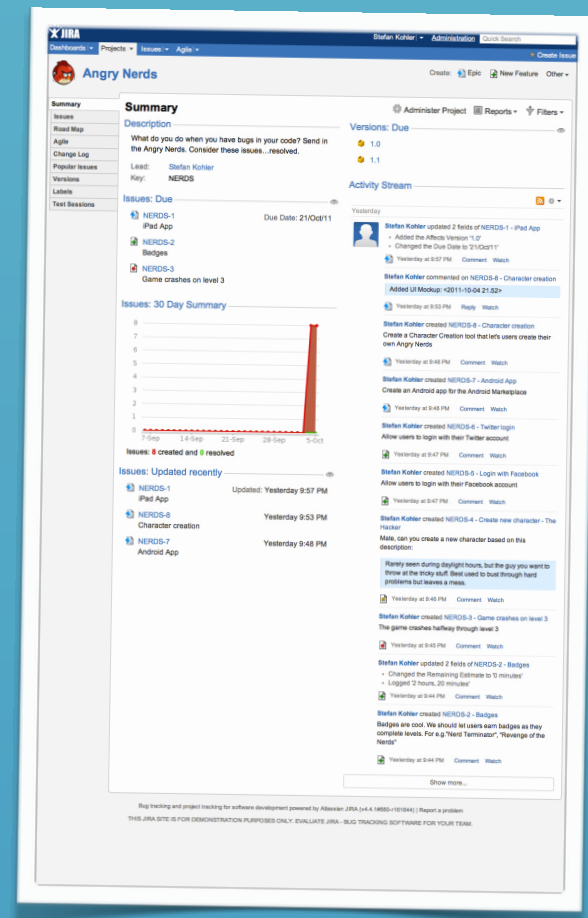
JIRA
Dashboards ▾ Projects ▾ Issues ▾ Agile ▾
Stefan Kohler ▾ Administration Quick Search
+ Create Issue

Angry Nerds
Create: Epic New Feature Other ▾

Summary
Issues
Road Map
Agile
Change Log
Popular Issues
Versions
Labels
Test Sessions

Summary
Administer Project Reports ▾ Filters ▾

Description
What do you do when you have bugs in your code? Send in the Angry Nerds. Consider these issues...resolved.

Lead: Stefan Kohler
Key: NERDS

Issues: Due
NERDS-1 Due Date: 21/Oct/11
iPad App
NERDS-2
Badges
NERDS-3
Game crashes on level 3

Issues: 30 Day Summary
9
8
7
6
5
4
3
2
1
0
7-Sep 14-Sep 21-Sep 28-Sep 5-Oct
Issues: 8 created and 0 resolved

Issues: Updated recently
NERDS-1 Updated: Yesterday 9:57 PM
iPad App
NERDS-8 Yesterday 9:53 PM
Character creation
NERDS-7 Yesterday 9:48 PM
Android App

Versions: Due
1.0
1.1

Activity Stream
Yesterday

Stefan Kohler updated 2 fields of NERDS-1 - iPad App
• Added the Affects Version '1.0'
• Changed the Due Date to '21/Oct/11'
Yesterday at 9:57 PM Comment Watch

Stefan Kohler commented on NERDS-8 - Character creation
Added UI Mockup: <2011-10-04 21.52>
Yesterday at 9:53 PM Reply Watch

Stefan Kohler created NERDS-8 - Character creation
Create a Character Creation tool that let's users create their own Angry Nerds
Yesterday at 9:48 PM Comment Watch

Stefan Kohler created NERDS-7 - Android App
Create an Android app for the Android Marketplace
Yesterday at 9:48 PM Comment Watch

Stefan Kohler created NERDS-6 - Twitter login
Allow users to login with their Twitter account
Yesterday at 9:47 PM Comment Watch

Stefan Kohler created NERDS-5 - Login with Facebook
Allow users to login with their Facebook account
Yesterday at 9:47 PM Comment Watch

Stefan Kohler created NERDS-4 - Create new character - The Hacker
Mate, can you create a new character based on this description:
Rarely seen during daylight hours, but the guy you want to throw at the tricky stuff. Best used to bust through hard problems but leaves a mess.
Yesterday at 9:46 PM Comment Watch

Stefan Kohler created NERDS-3 - Game crashes on level 3
The game crashes halfway through level 3
Yesterday at 9:45 PM Comment Watch

Stefan Kohler updated 2 fields of NERDS-2 - Badges
• Changed the Remaining Estimate to '0 minutes'
• Logged '2 hours, 20 minutes'
Yesterday at 9:44 PM Comment Watch

Stefan Kohler created NERDS-2 - Badges
Badges are cool. We should let users earn badges as they complete levels. For e.g."Nerd Terminator", "Revenge of the Nerds"
Yesterday at 9:44 PM Comment Watch

Show more...

Bug tracking and project tracking for software development powered by Atlassian JIRA (v4.4.1#660-r161644) | Report a problem
THIS JIRA SITE IS FOR DEMONSTRATION PURPOSES ONLY. EVALUATE JIRA - BUG TRACKING SOFTWARE FOR YOUR TEAM.